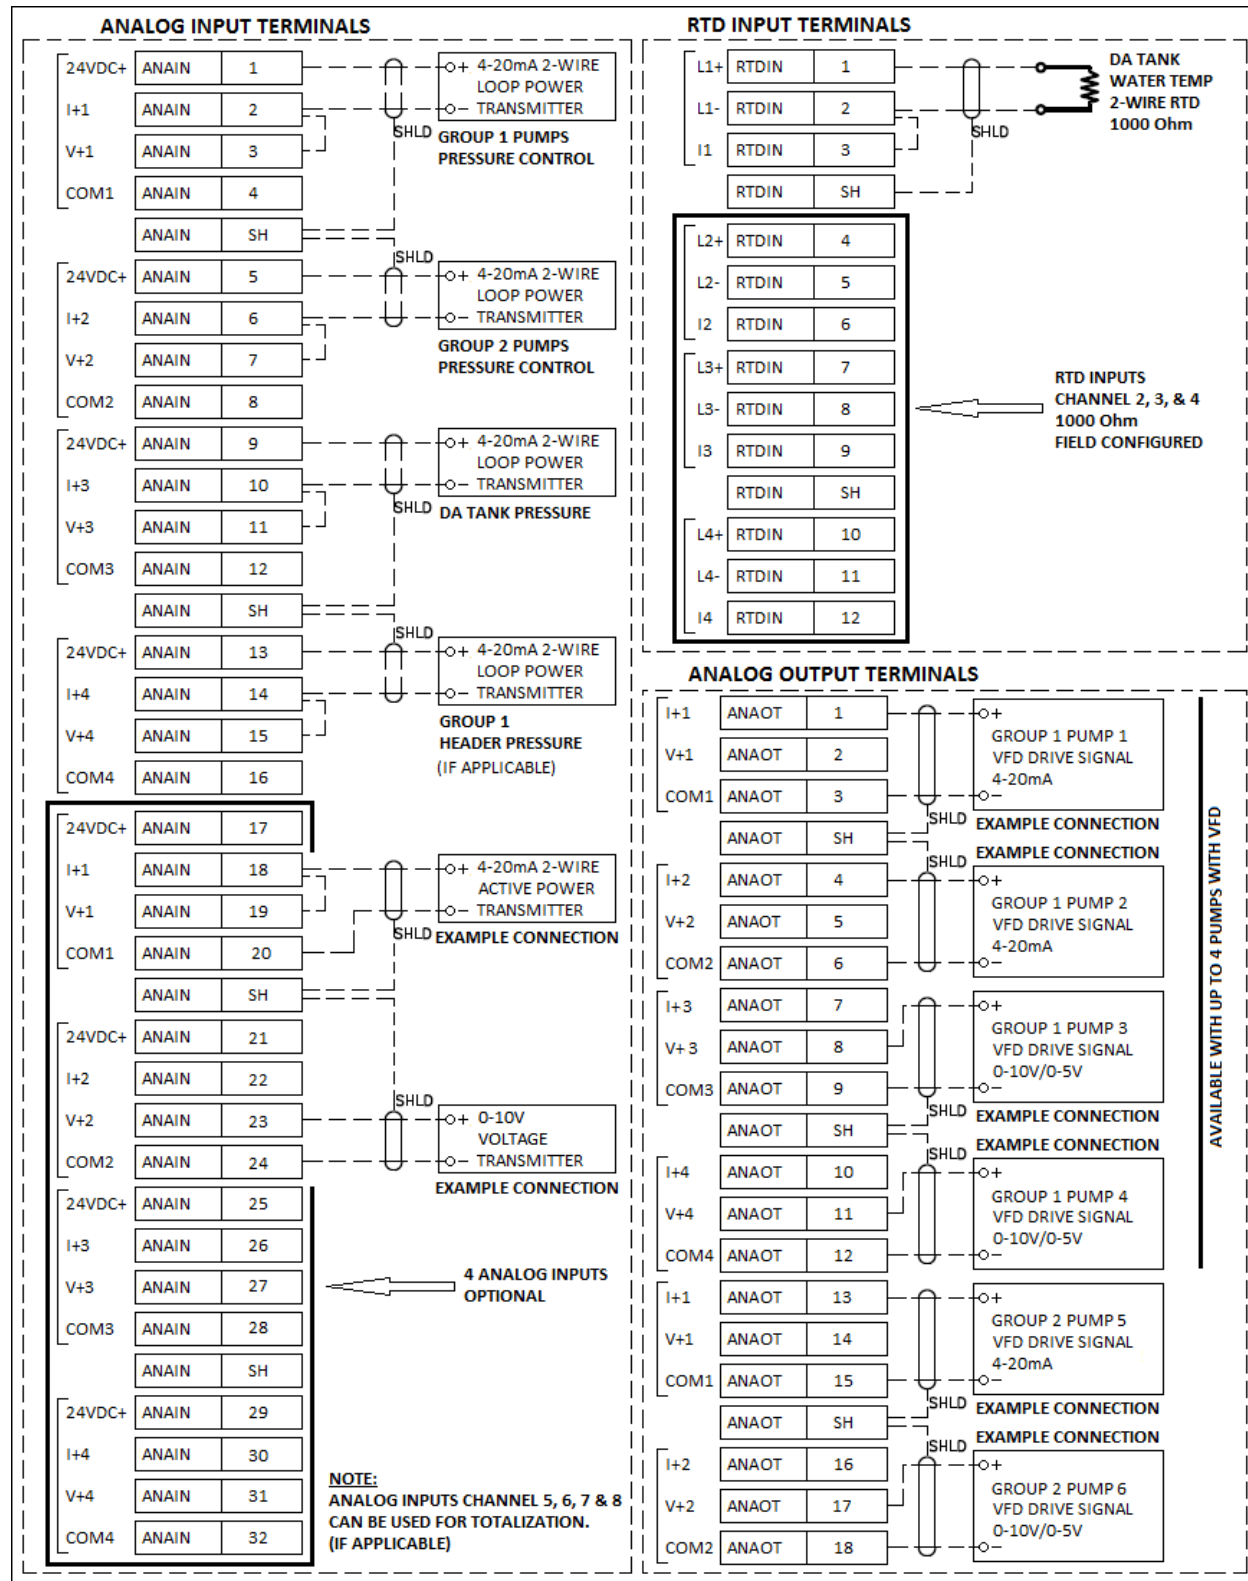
ANALOG INPUT TERMINALS

| | | |
|---|---|---|
| 24VDC+ | ANAIN | 1 |
| I+1 | ANAIN | 2 |
| V+1 | ANAIN | 3 |
| COM1 | ANAIN | 4 |
| | ANAIN | SH |
| 24VDC+ | ANAIN | 5 |
| I+2 | ANAIN | 6 |
| V+2 | ANAIN | 7 |
| COM2 | ANAIN | 8 |
| 24VDC+ | ANAIN | 9 |
| I+3 | ANAIN | 10 |
| V+3 | ANAIN | 11 |
| COM3 | ANAIN | 12 |
| | ANAIN | SH |
| 24VDC+ | ANAIN | 13 |
| I+4 | ANAIN | 14 |
| V+4 | ANAIN | 15 |
| COM4 | ANAIN | 16 |
| 24VDC+ | ANAIN | 17 |
| I+1 | ANAIN | 18 |
| V+1 | ANAIN | 19 |
| COM1 | ANAIN | 20 |
| | ANAIN | SH |
| 24VDC+ | ANAIN | 21 |
| I+2 | ANAIN | 22 |
| V+2 | ANAIN | 23 |
| COM2 | ANAIN | 24 |
| 24VDC+ | ANAIN | 25 |
| I+3 | ANAIN | 26 |
| V+3 | ANAIN | 27 |
| COM3 | ANAIN | 28 |
| | ANAIN | SH |
| 24VDC+ | ANAIN | 29 |
| I+4 | ANAIN | 30 |
| V+4 | ANAIN | 31 |
| COM4 | ANAIN | 32 |

SHLD
+ 4-20mA 2-WIRE LOOP POWER − TRANSMITTER
GROUP 1 PUMPS PRESSURE CONTROL

SHLD
+ 4-20mA 2-WIRE LOOP POWER − TRANSMITTER
GROUP 2 PUMPS PRESSURE CONTROL

SHLD
+ 4-20mA 2-WIRE LOOP POWER − TRANSMITTER
DA TANK PRESSURE

SHLD
+ 4-20mA 2-WIRE LOOP POWER − TRANSMITTER
GROUP 1 HEADER PRESSURE (IF APPLICABLE)

SHLD
+ 4-20mA 2-WIRE ACTIVE POWER − TRANSMITTER
EXAMPLE CONNECTION

SHLD
+ 0-10V VOLTAGE − TRANSMITTER
EXAMPLE CONNECTION

4 ANALOG INPUTS OPTIONAL

NOTE:
ANALOG INPUTS CHANNEL 5, 6, 7 & 8 CAN BE USED FOR TOTALIZATION. (IF APPLICABLE)

RTD INPUT TERMINALS

| | | |
|---|---|---|
| L1+ | RTDIN | 1 |
| L1- | RTDIN | 2 |
| I1 | RTDIN | 3 |
| | RTDIN | SH |
| L2+ | RTDIN | 4 |
| L2- | RTDIN | 5 |
| I2 | RTDIN | 6 |
| L3+ | RTDIN | 7 |
| L3- | RTDIN | 8 |
| I3 | RTDIN | 9 |
| | RTDIN | SH |
| L4+ | RTDIN | 10 |
| L4- | RTDIN | 11 |
| I4 | RTDIN | 12 |

SHLD
DA TANK WATER TEMP 2-WIRE RTD 1000 Ohm

RTD INPUTS CHANNEL 2, 3, & 4 1000 Ohm FIELD CONFIGURED

ANALOG OUTPUT TERMINALS

| | | |
|---|---|---|
| I+1 | ANAOT | 1 |
| V+1 | ANAOT | 2 |
| COM1 | ANAOT | 3 |
| | ANAOT | SH |
| I+2 | ANAOT | 4 |
| V+2 | ANAOT | 5 |
| COM2 | ANAOT | 6 |
| I+3 | ANAOT | 7 |
| V+3 | ANAOT | 8 |
| COM3 | ANAOT | 9 |
| | ANAOT | SH |
| I+4 | ANAOT | 10 |
| V+4 | ANAOT | 11 |
| COM4 | ANAOT | 12 |
| I+1 | ANAOT | 13 |
| V+1 | ANAOT | 14 |
| COM1 | ANAOT | 15 |
| | ANAOT | SH |
| I+2 | ANAOT | 16 |
| V+2 | ANAOT | 17 |
| COM2 | ANAOT | 18 |

+ GROUP 1 PUMP 1 VFD DRIVE SIGNAL 4-20mA −
SHLD EXAMPLE CONNECTION
SHLD EXAMPLE CONNECTION
+ GROUP 1 PUMP 2 VFD DRIVE SIGNAL 4-20mA −
+ GROUP 1 PUMP 3 VFD DRIVE SIGNAL 0-10V/0-5V −
SHLD EXAMPLE CONNECTION
SHLD EXAMPLE CONNECTION
+ GROUP 1 PUMP 4 VFD DRIVE SIGNAL 0-10V/0-5V −
+ GROUP 2 PUMP 5 VFD DRIVE SIGNAL 4-20mA −
SHLD EXAMPLE CONNECTION
SHLD EXAMPLE CONNECTION
+ GROUP 2 PUMP 6 VFD DRIVE SIGNAL 0-10V/0-5V −

AVAILABLE WITH UP TO 4 PUMPS WITH VFD